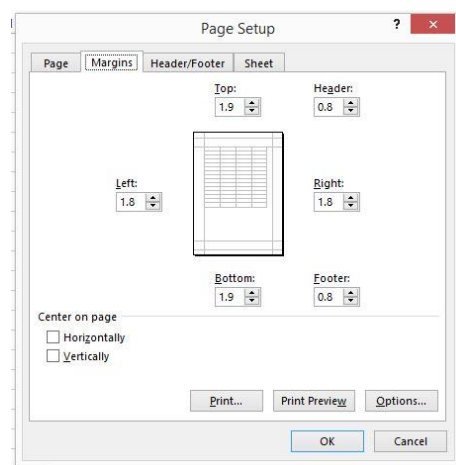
Page Setup

?

Page
Margins
Header/Footer
Sheet

Top:
1.9

Header:
0.8

Left:
1.8

Right:
1.8

Bottom:
1.9

Footer:
0.8

Center on page

Horizontally

Vertically

Print...
Print Preview
Options...

OK
Cancel